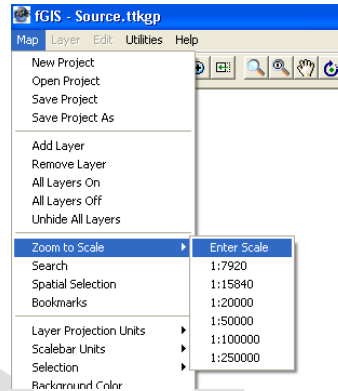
fGIS - Source.ttkgp

Map Layer Edit Utilities Help

New Project
Open Project
Save Project
Save Project As

Add Layer
Remove Layer
All Layers On
All Layers Off
Unhide All Layers

Zoom to Scale
Search
Spatial Selection
Bookmarks

Layer Projection Units
Scalebar Units
Selection
Background Color

Enter Scale
1:7920
1:15840
1:20000
1:50000
1:100000
1:250000